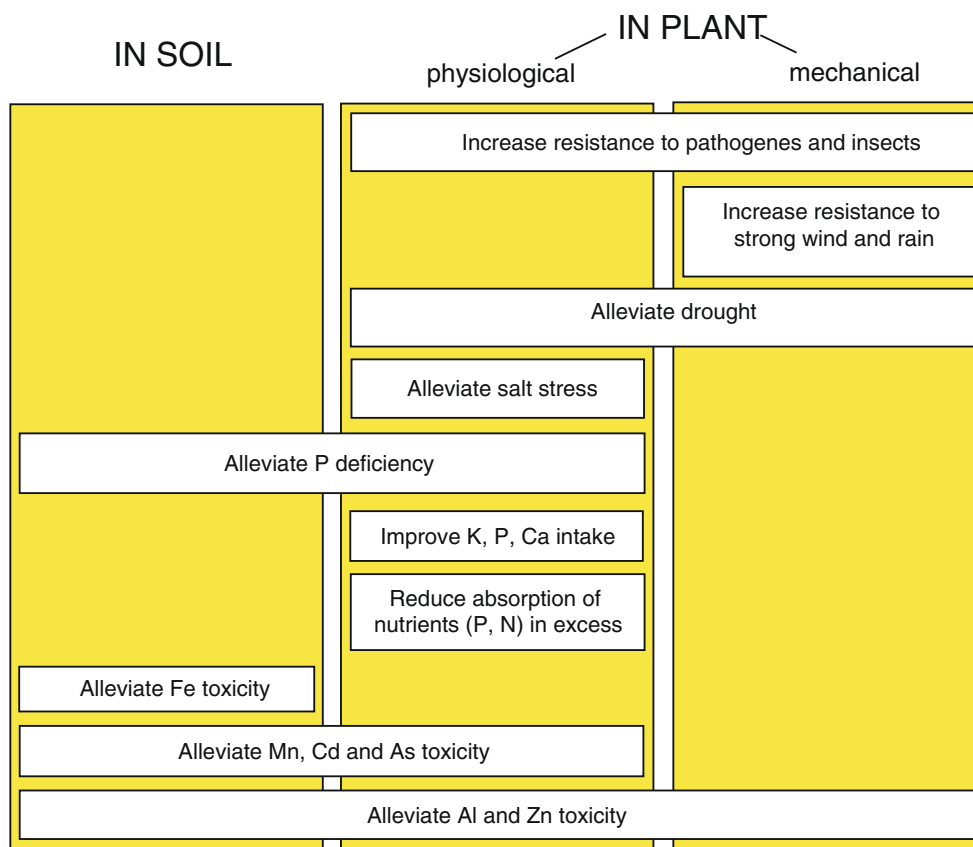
IN SOIL

IN PLANT

physiological

mechanical

Increase resistance to pathogenes and insects

Increase resistance to strong wind and rain

Alleviate drought

Alleviate salt stress

Alleviate P deficiency

Improve K, P, Ca intake

Reduce absorption of nutrients (P, N) in excess

Alleviate Fe toxicity

Alleviate Mn, Cd and As toxicity

Alleviate Al and Zn toxicity